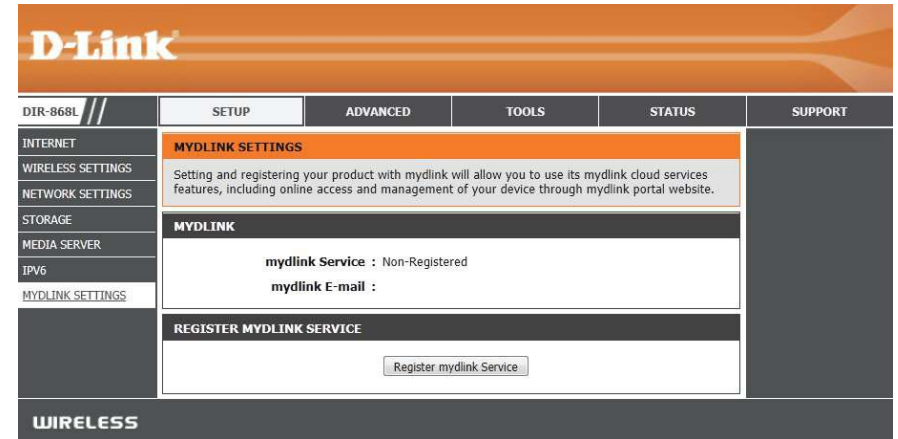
D-Link

DIR-868L

SETUP | ADVANCED | TOOLS | STATUS | SUPPORT

INTERNET
WIRELESS SETTINGS
NETWORK SETTINGS
STORAGE
MEDIA SERVER
IPV6
MYDLINK SETTINGS

MYDLINK SETTINGS

Setting and registering your product with mydlink will allow you to use its mydlink cloud services features, including online access and management of your device through mydlink portal website.

MYDLINK

mydlink Service : Non-Registered
mydlink E-mail :

REGISTER MYDLINK SERVICE

Register mydlink Service

WIRELESS